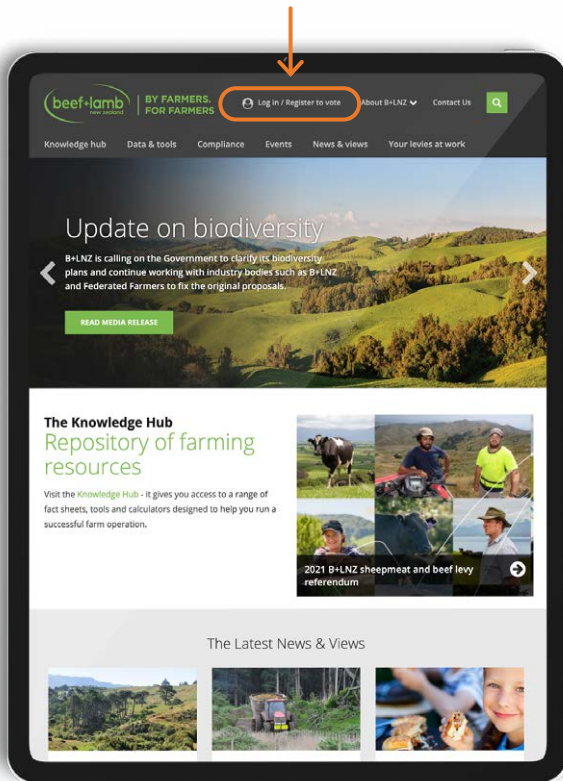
beef+lamb new zealand | BY FARMERS, FOR FARMERS

Log in / Register to vote

About B+LNZ

Contact Us

Knowledge hub Data & tools Compliance Events News & views Your levies at work

Update on biodiversity

B+LNZ is calling on the Government to clarify its biodiversity plans and continue working with industry bodies such as B+LNZ and Federated Farmers to fix the original proposals.

READ MEDIA RELEASE

The Knowledge Hub

Repository of farming resources

Visit the Knowledge Hub - it gives you access to a range of fact sheets, tools and calculators designed to help you run a successful farm operation.

2021 B+LNZ sheepmeat and beef levy referendum

The Latest News & Views